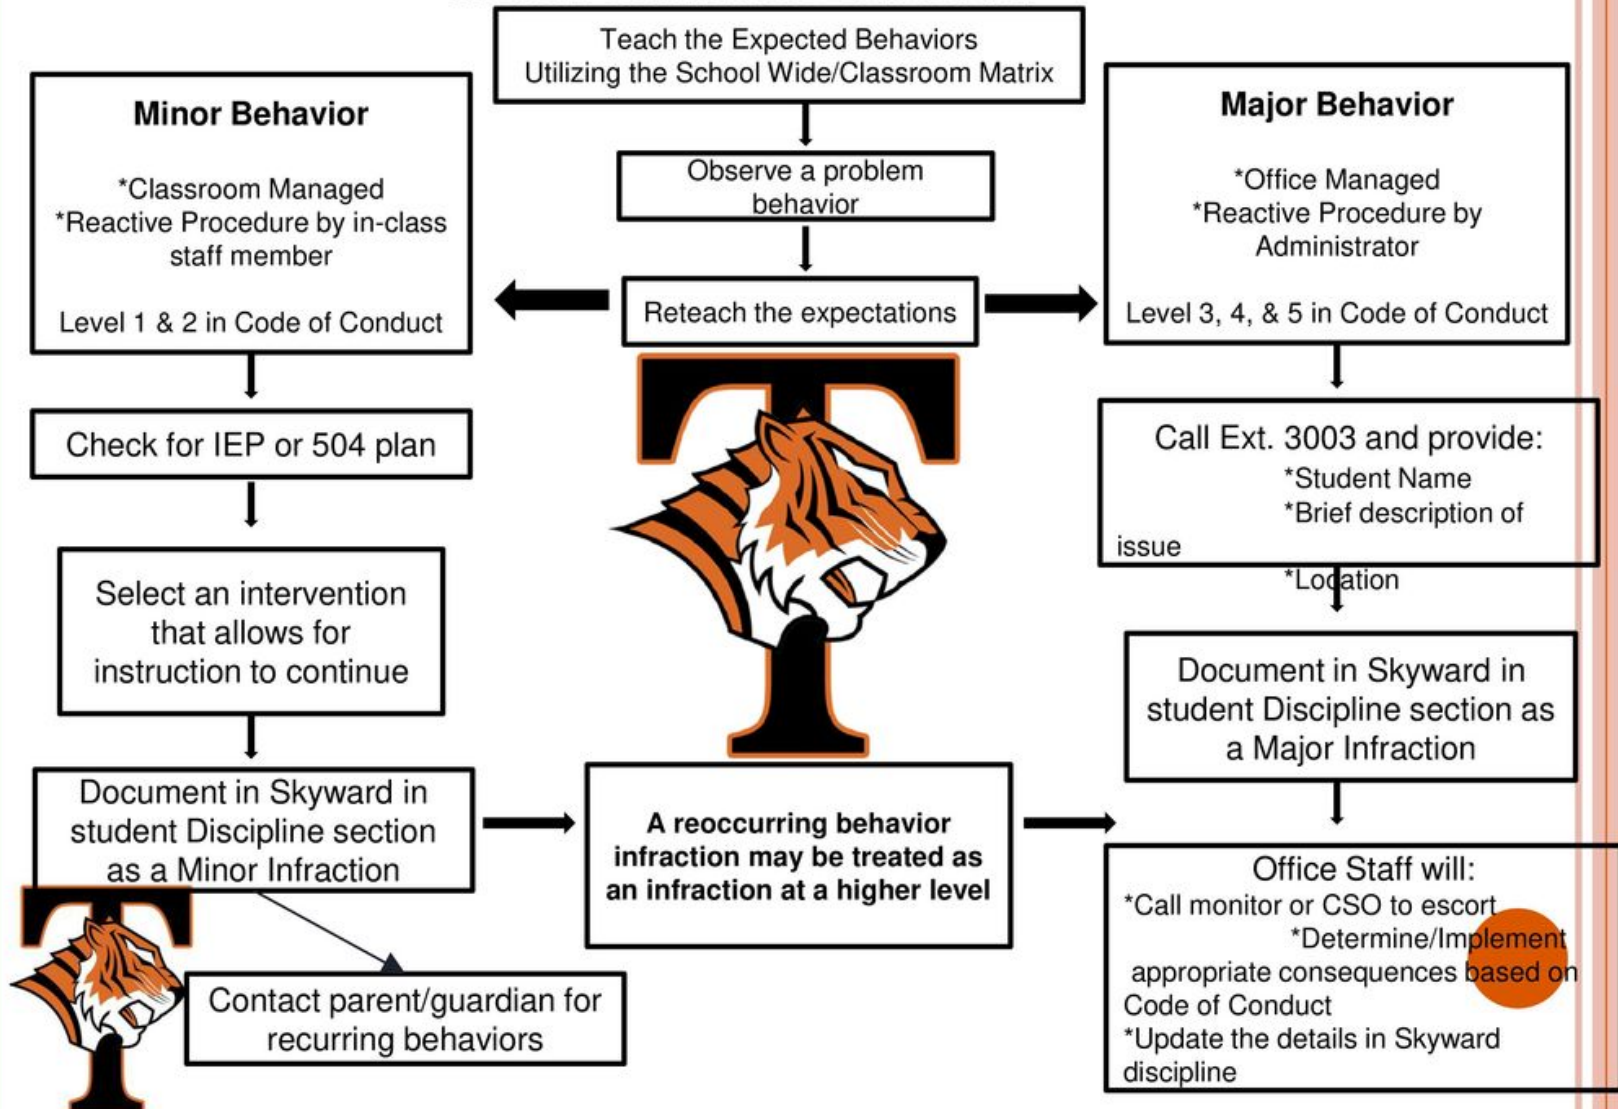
Teach the Expected Behaviors
Utilizing the School Wide/Classroom Matrix

Observe a problem behavior

Reteach the expectations

Minor Behavior

*Classroom Managed
*Reactive Procedure by in-class staff member

Level 1 & 2 in Code of Conduct

Check for IEP or 504 plan

Select an intervention that allows for instruction to continue

Document in Skyward in student Discipline section as a Minor Infraction

Contact parent/guardian for recurring behaviors

A reoccurring behavior infraction may be treated as an infraction at a higher level

Major Behavior

*Office Managed
*Reactive Procedure by Administrator

Level 3, 4, & 5 in Code of Conduct

Call Ext. 3003 and provide:
*Student Name
*Brief description of issue
*Location

Document in Skyward in student Discipline section as a Major Infraction

Office Staff will:
*Call monitor or CSO to escort
*Determine/Implement appropriate consequences based on Code of Conduct
*Update the details in Skyward discipline